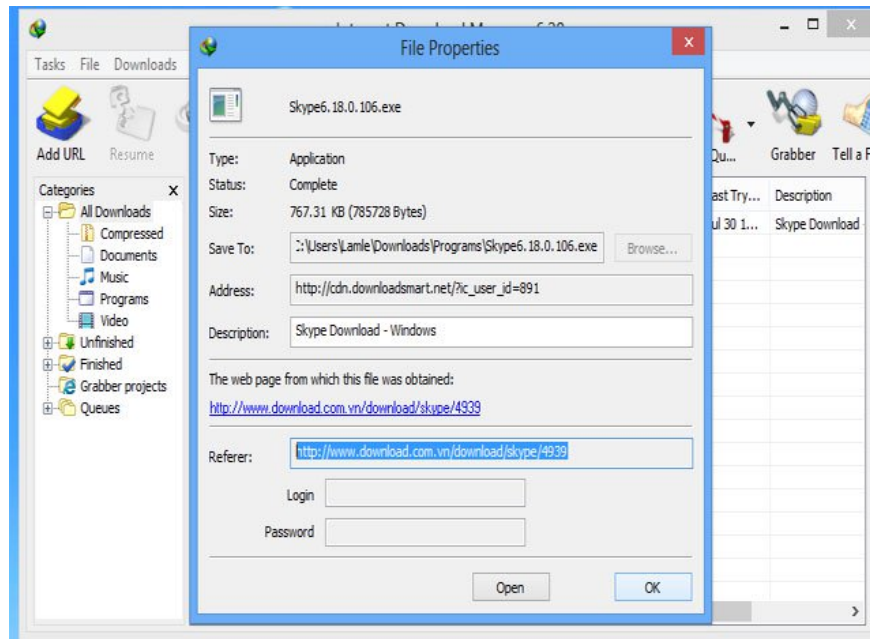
Internet Download Manager 6.20

Tasks File Downloads

Add URL Resume

Qu... Grabber Tell a F

Categories ×
All Downloads
Compressed
Documents
Music
Programs
Video
Unfinished
Finished
Grabber projects
Queues

ast Try... Description
ul 30 1... Skype Download

File Properties

Skype6.18.0.106.exe

Type: Application
Status: Complete
Size: 767.31 KB (785728 Bytes)

Save To: :\Users\Lamle\Downloads\Programs\Skype6.18.0.106.exe Browse...

Address: http://cdn.downloadsmart.net/?ic_user_id=891

Description: Skype Download - Windows

The web page from which this file was obtained:
http://www.download.com.vn/download/skype/4939

Referer: http://www.download.com.vn/download/skype/4939

Login

Password

Open OK